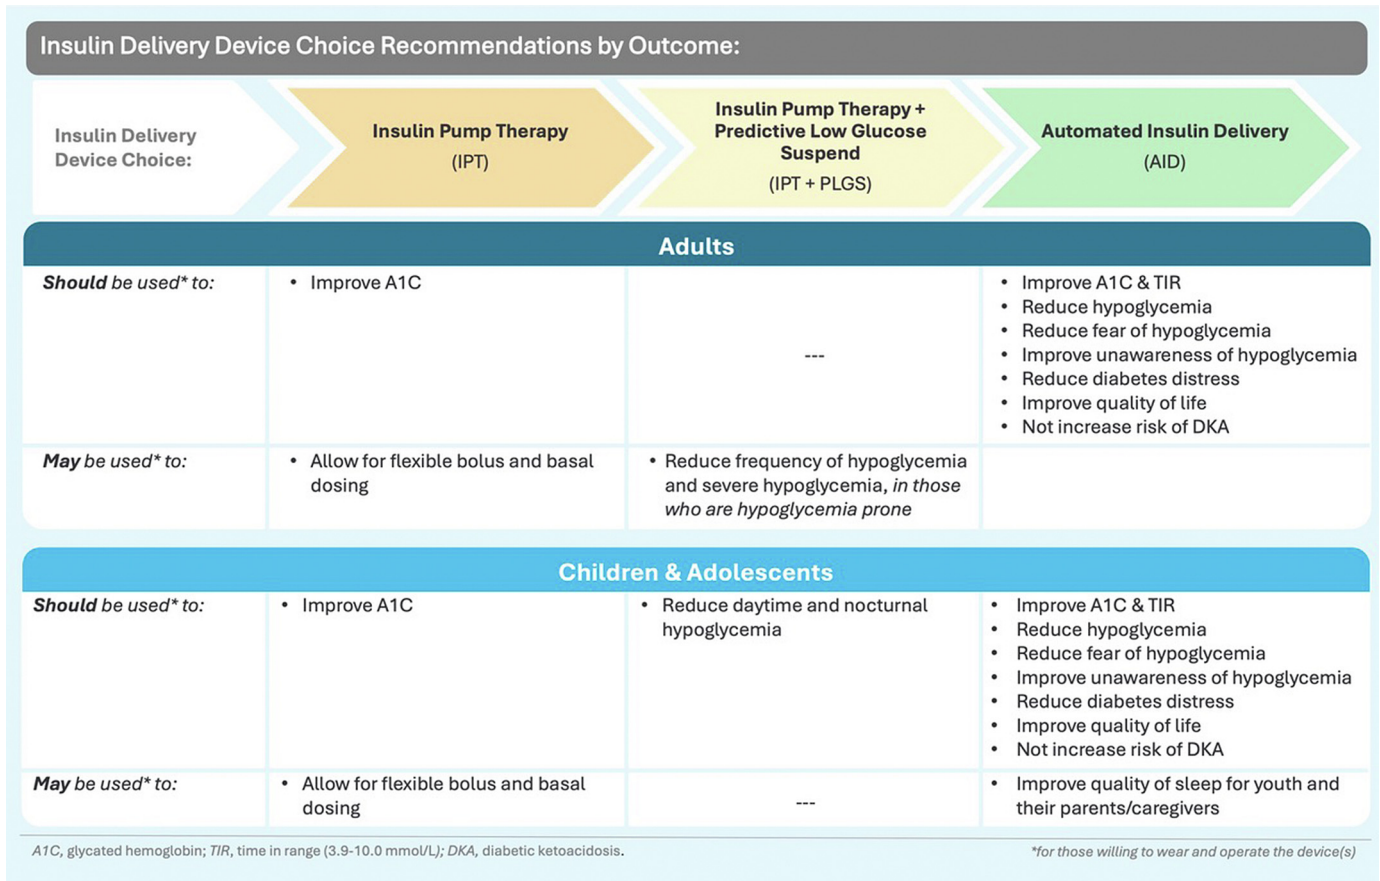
Insulin Delivery Device Choice Recommendations by Outcome:

| Insulin Delivery Device Choice: | Insulin Pump Therapy (IPT) | Insulin Pump Therapy + Predictive Low Glucose Suspend (IPT + PLGS) | Automated Insulin Delivery (AID) |
|---|---|---|---|
| **Adults** | | | |
| ***Should** be used\* to:* | • Improve A1C | --- | • Improve A1C & TIR • Reduce hypoglycemia • Reduce fear of hypoglycemia • Improve unawareness of hypoglycemia • Reduce diabetes distress • Improve quality of life • Not increase risk of DKA |
| ***May** be used\* to:* | • Allow for flexible bolus and basal dosing | • Reduce frequency of hypoglycemia and severe hypoglycemia, *in those who are hypoglycemia prone* | |
| **Children & Adolescents** | | | |
| ***Should** be used\* to:* | • Improve A1C | • Reduce daytime and nocturnal hypoglycemia | • Improve A1C & TIR • Reduce hypoglycemia • Reduce fear of hypoglycemia • Improve unawareness of hypoglycemia • Reduce diabetes distress • Improve quality of life • Not increase risk of DKA |
| ***May** be used\* to:* | • Allow for flexible bolus and basal dosing | --- | • Improve quality of sleep for youth and their parents/caregivers |

*A1C*, glycated hemoglobin; *TIR*, time in range (3.9-10.0 mmol/L); *DKA*, diabetic ketoacidosis.

*\*for those willing to wear and operate the device(s)*